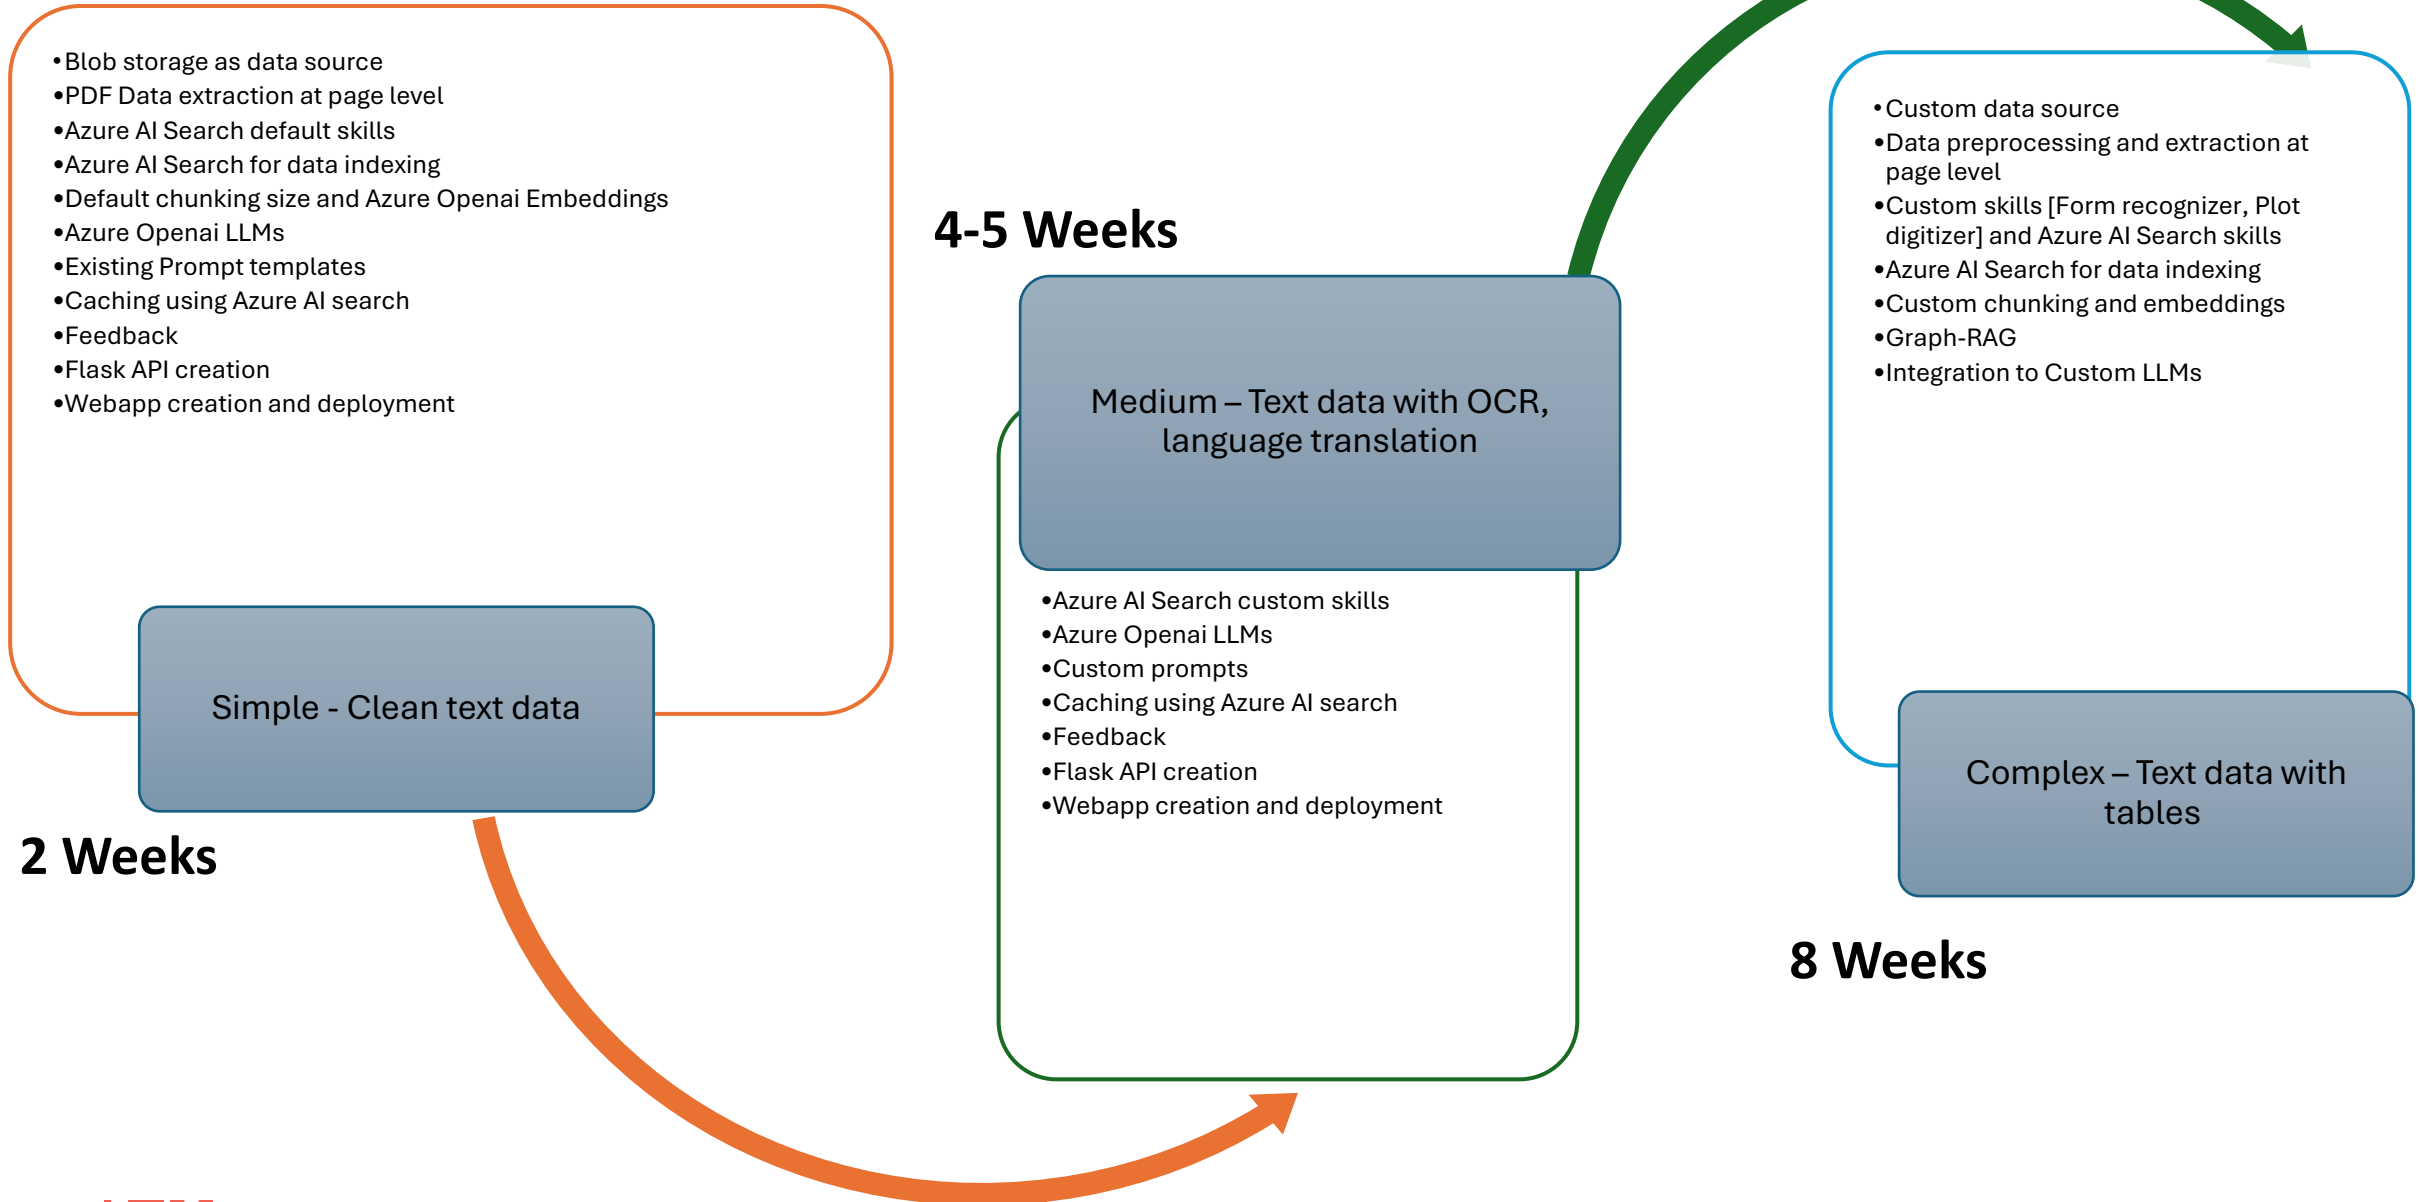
•Blob storage as data source
•PDF Data extraction at page level
•Azure AI Search default skills
•Azure AI Search for data indexing
•Default chunking size and Azure Openai Embeddings
•Azure Openai LLMs
•Existing Prompt templates
•Caching using Azure AI search
•Feedback
•Flask API creation
•Webapp creation and deployment

Simple - Clean text data

2 Weeks

4-5 Weeks

Medium – Text data with OCR, language translation

•Azure AI Search custom skills
•Azure Openai LLMs
•Custom prompts
•Caching using Azure AI search
•Feedback
•Flask API creation
•Webapp creation and deployment

•Custom data source
•Data preprocessing and extraction at page level
•Custom skills [Form recognizer, Plot digitizer] and Azure AI Search skills
•Azure AI Search for data indexing
•Custom chunking and embeddings
•Graph-RAG
•Integration to Custom LLMs

Complex – Text data with tables

8 Weeks